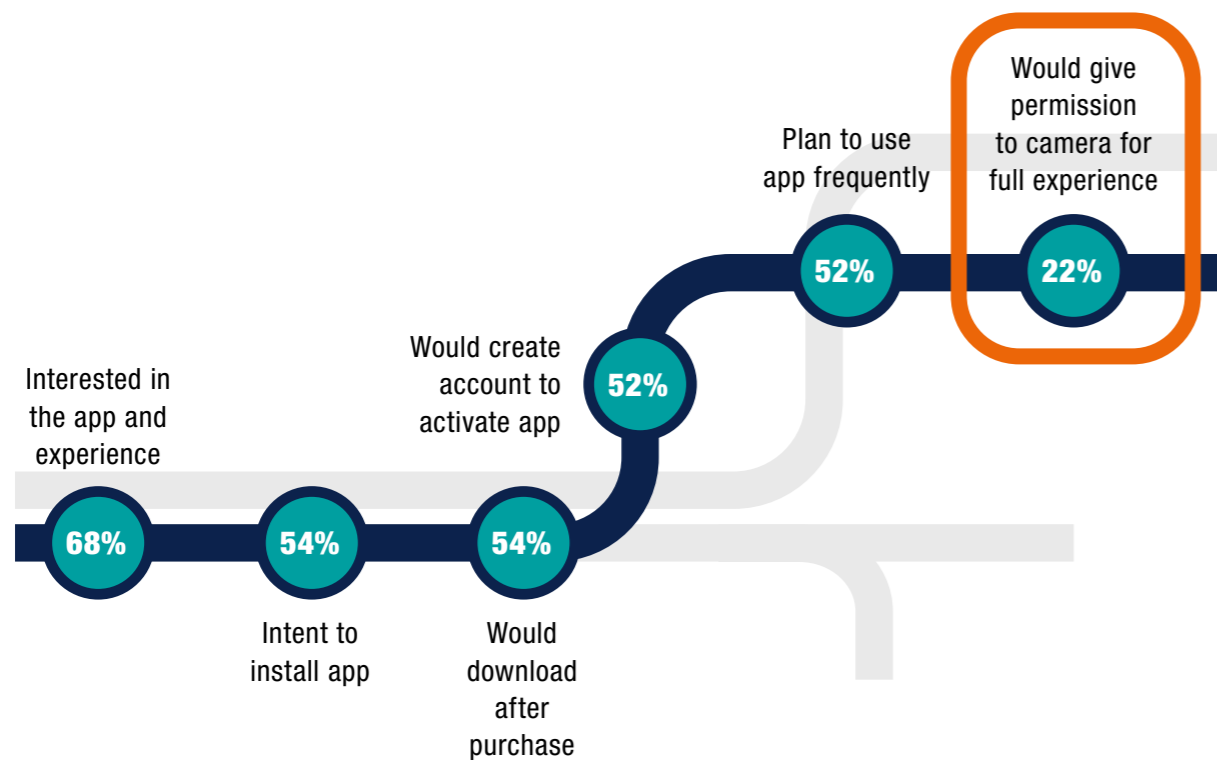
Interested in the app and experience

68%

54%

Intent to install app

54%

Would download after purchase

Would create account to activate app

52%

Plan to use app frequently

52%

Would give permission to camera for full experience

22%